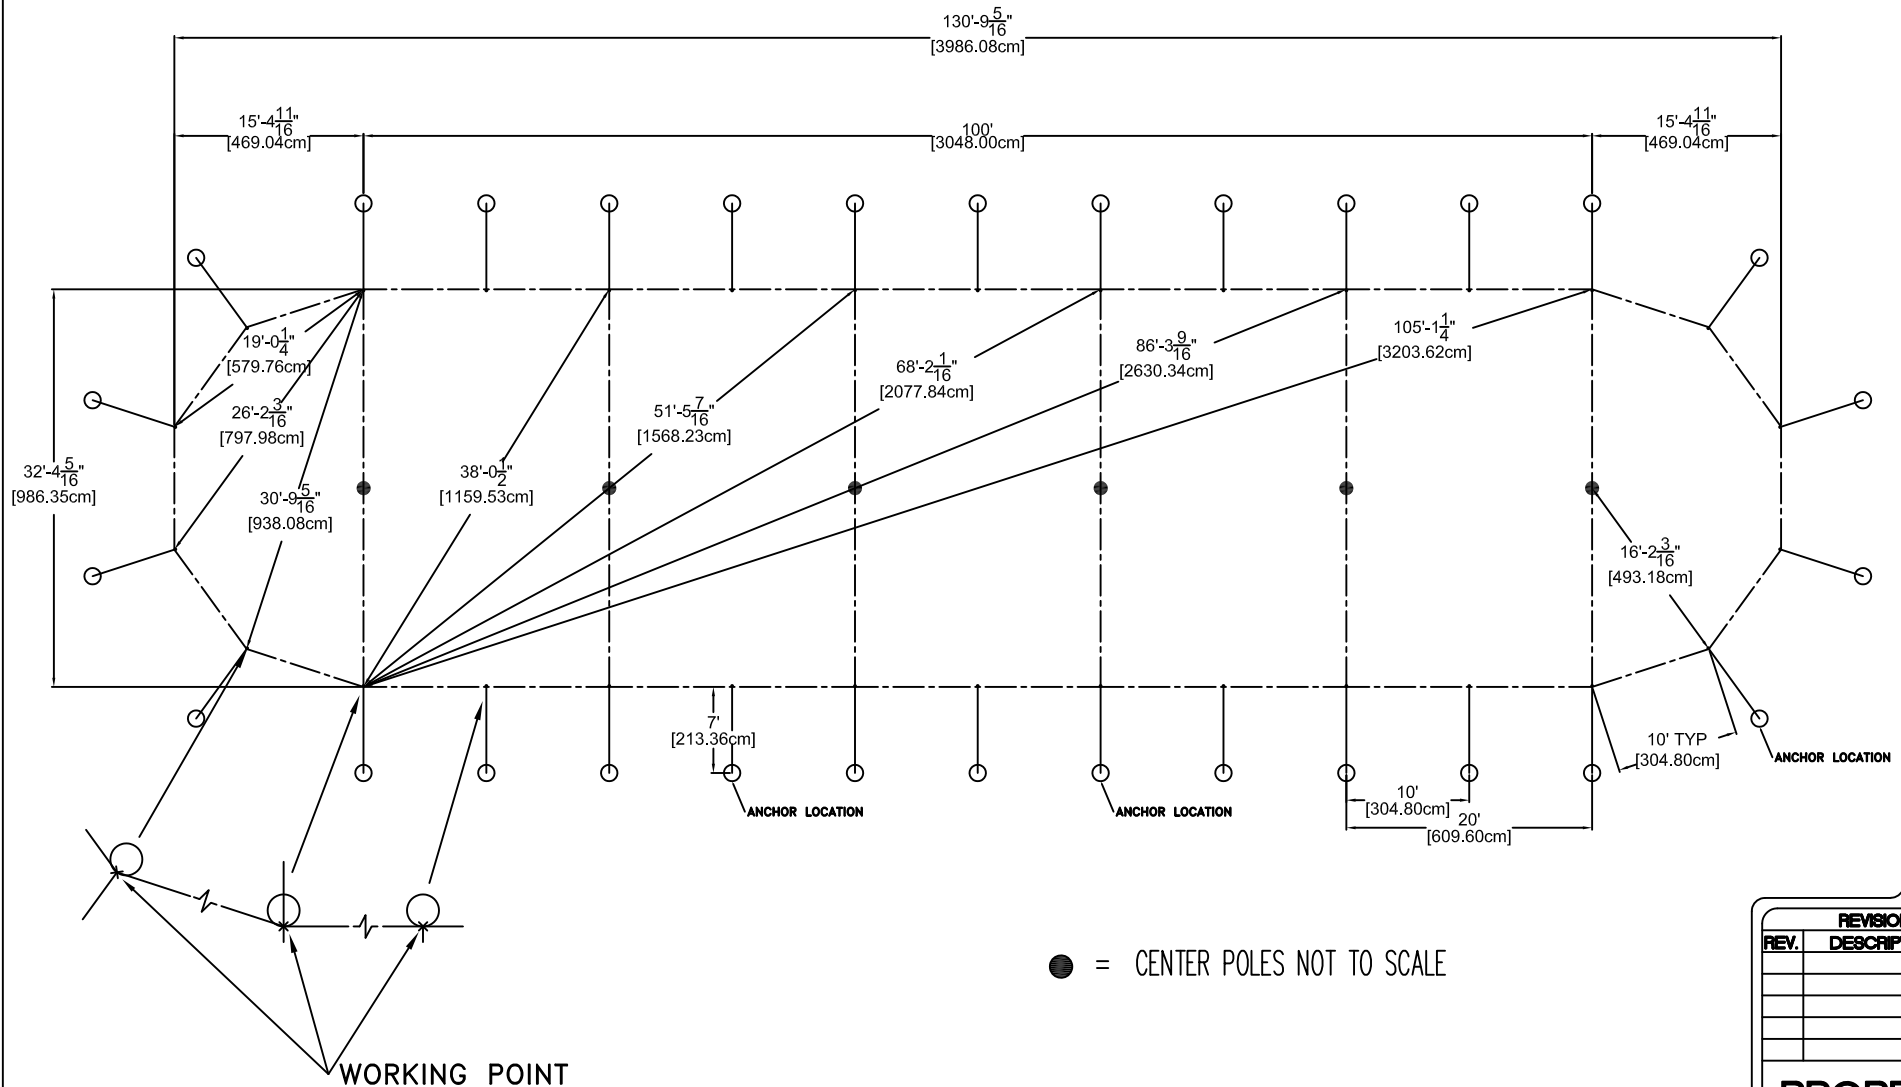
130'-9$\frac{5}{16}$"
[3986.08cm]

15'-4$\frac{11}{16}$"
[469.04cm]

100'
[3048.00cm]

15'-4$\frac{11}{16}$"
[469.04cm]

19'-0$\frac{1}{4}$"
[579.76cm]

26'-2$\frac{3}{16}$"
[797.98cm]

30'-9$\frac{5}{16}$"
[938.08cm]

38'-0$\frac{1}{2}$"
[1159.53cm]

51'-5$\frac{7}{16}$"
[1568.23cm]

68'-2$\frac{1}{16}$"
[2077.84cm]

86'-3$\frac{9}{16}$"
[2630.34cm]

105'-1$\frac{1}{4}$"
[3203.62cm]

32'-4$\frac{5}{16}$"
[986.35cm]

16'-2$\frac{3}{16}$"
[493.18cm]

7'
[213.36cm]

ANCHOR LOCATION

ANCHOR LOCATION

10'
[304.80cm]

20'
[609.60cm]

10' TYP
[304.80cm]

ANCHOR LOCATION

= CENTER POLES NOT TO SCALE

WORKING POINT

REVISIO
REV. DESCRIP